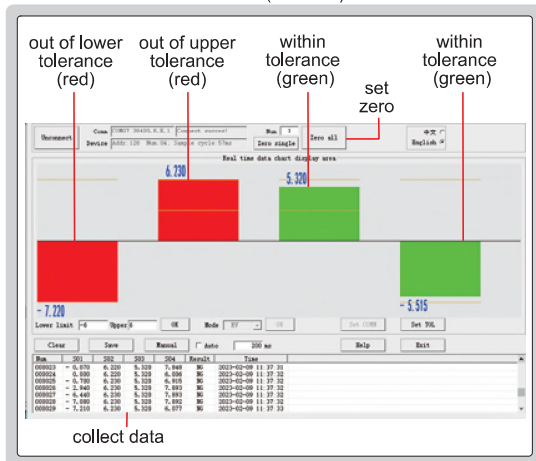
out of lower tolerance (red)

out of upper tolerance (red)

within tolerance (green)

set zero

within tolerance (green)

Unconnect

Comm COM27 38400,N,8,1 Connect success!

Device Addr: 120 Num: 04, Sample cycle: 57ms

Num 1

Zero single

Zero all

中文

English

Real time data chart display area

6.230

5.320

- 7.220

- 5.515

Lower limit -6

Upper 6

OK

Mode

OK

Set COMM

Set TOL

Clear

Save

Manual

Auto

100 ms

Help

Exit

| Num | S01 | S02 | S03 | S04 | Result | Time |
|---|---|---|---|---|---|---|
| 000023 | - 0.070 | 6.220 | 5.320 | 7.848 | NG | 2023-02-09 11:37:31 |
| 000024 | 0.000 | 6.220 | 5.320 | 6.896 | NG | 2023-02-09 11:37:32 |
| 000025 | - 0.780 | 6.230 | 5.320 | 6.915 | NG | 2023-02-09 11:37:32 |
| 000026 | - 2.940 | 6.230 | 5.320 | 7.893 | NG | 2023-02-09 11:37:32 |
| 000027 | - 6.440 | 6.230 | 5.320 | 7.893 | NG | 2023-02-09 11:37:32 |
| 000028 | - 7.080 | 6.230 | 5.320 | 7.892 | NG | 2023-02-09 11:37:33 |
| 000029 | - 7.210 | 6.230 | 5.320 | 6.877 | NG | 2023-02-09 11:37:33 |

collect data